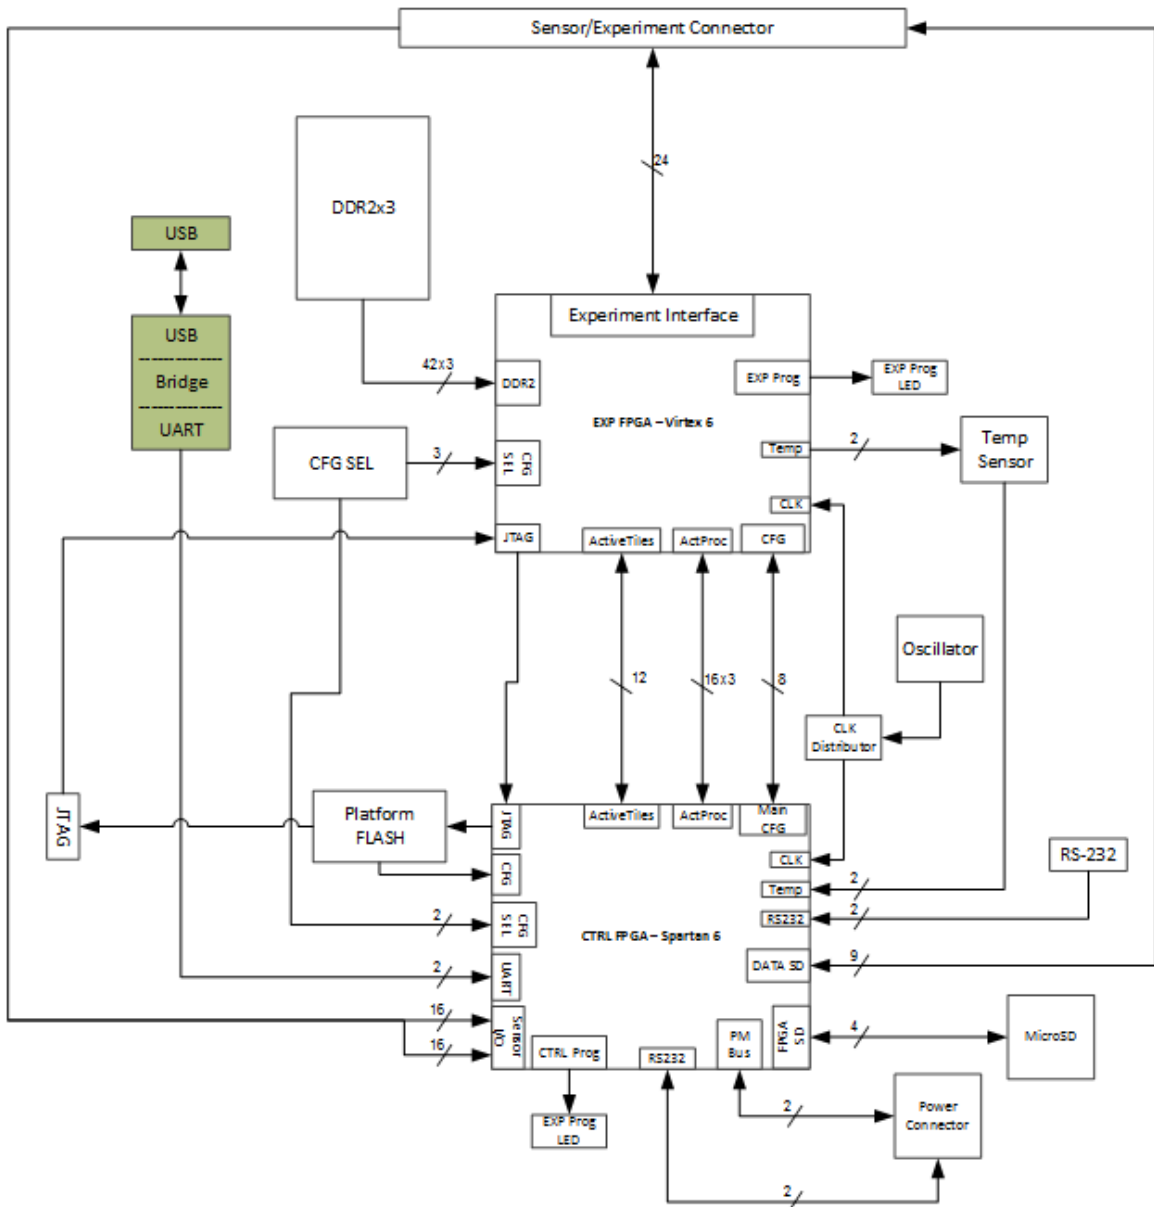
Sensor/Experiment Connector

24

DDR2x3

USB

USB
Bridge
UART

Experiment Interface

42x3

DDR2

EXP Prog

EXP Prog LED

EXP FPGA – Virtex 6

CFG SEL

3

CFG SEL

Temp

2

Temp Sensor

CLK

JTAG

ActiveTiles

ActProc

CFG

Oscillator

12

16x3

8

CLK Distributor

JTAG

Platform FLASH

JTAG

ActiveTiles

ActProc

Main CFG

CLK

RS-232

CFG

Temp

2

2

RS232

2

CFG SEL

CTRL FPGA – Spartan 6

2

UART

DATA SD

9

16

Sensor I/O

FPGA SD

4

MicroSD

16

CTRL Prog

RS232

PM Bus

EXP Prog LED

2

Power Connector

2